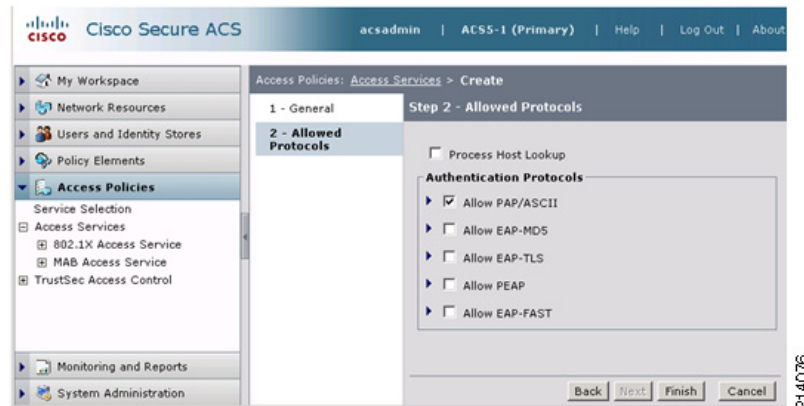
cisco Cisco Secure ACS

acsadmin | ACS5-1 (Primary) | Help | Log Out | About

My Workspace

Network Resources

Users and Identity Stores

Policy Elements

Access Policies

Service Selection

Access Services

802.1X Access Service

MAB Access Service

TrustSec Access Control

Monitoring and Reports

System Administration

Access Policies: Access Services > Create

1 - General

2 - Allowed Protocols

Step 2 - Allowed Protocols

Process Host Lookup

Authentication Protocols

Allow PAP/ASCII

Allow EAP-MD5

Allow EAP-TLS

Allow PEAP

Allow EAP-FAST

Back Next Finish Cancel

314076